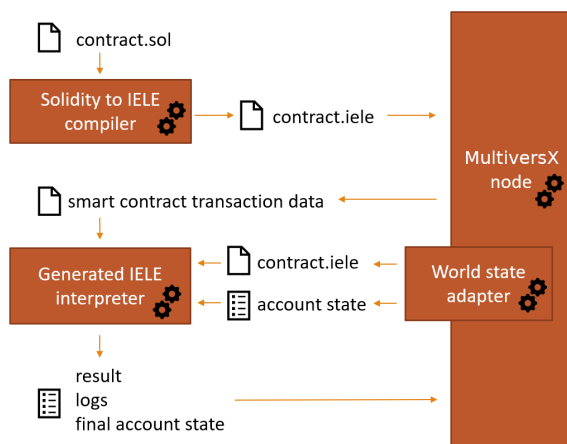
contract.sol

Solidity to IELE compiler

contract.iele

MultiversX node

smart contract transaction data

Generated IELE interpreter

contract.iele

account state

World state adapter

result
logs
final account state